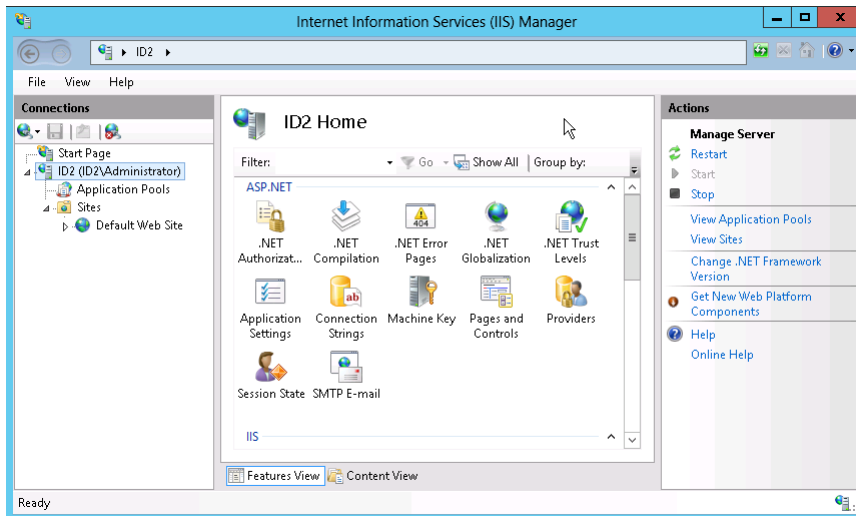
Internet Information Services (IIS) Manager

ID2 ▸

File View Help

Connections

Start Page
ID2 (ID2\Administrator)
Application Pools
Sites
Default Web Site

ID2 Home

Filter: Go Show All | Group by:

ASP.NET

.NET Authorizat...
.NET Compilation
.NET Error Pages
.NET Globalization
.NET Trust Levels
Application Settings
Connection Strings
Machine Key
Pages and Controls
Providers
Session State
SMTP E-mail

IIS

Features View Content View

Actions

Manage Server
Restart
Start
Stop
View Application Pools
View Sites
Change .NET Framework Version
Get New Web Platform Components
Help
Online Help

Ready